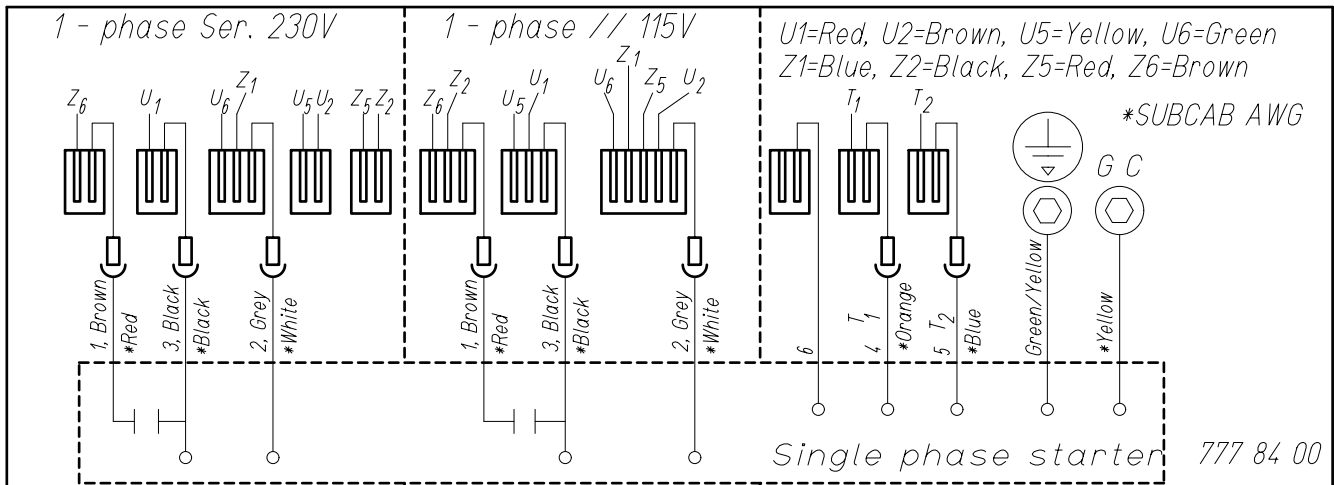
1 - phase Ser. 230V

$Z_6$ $U_1$ $U_6$ $Z_1$ $U_5$ $U_2$ $Z_5$ $Z_2$

1, Brown *Red 3, Black *Black 2, Grey *White

1 - phase // 115V

$Z_6$ $Z_2$ $U_5$ $U_1$ $U_6$ $Z_1$ $Z_5$ $U_2$

1, Brown *Red 3, Black *Black 2, Grey *White

U1=Red, U2=Brown, U5=Yellow, U6=Green
Z1=Blue, Z2=Black, Z5=Red, Z6=Brown

*SUBCAB AWG

$T_1$ $T_2$

G C

6 4 $T_1$ *Orange 5 $T_2$ *Blue Green/Yellow *Yellow

Single phase starter

777 84 00